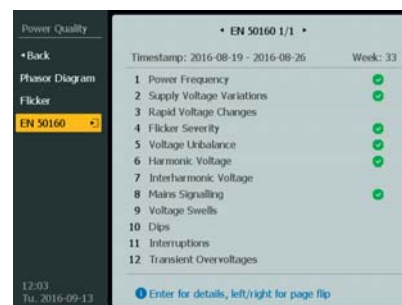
Power Quality
• Back
Phasor Diagram
Flicker
EN 50160
12:03
Tu. 2016-09-13

◂ EN 50160 1/1 ▸
Timestamp: 2016-08-19 - 2016-08-26 Week: 33
1 Power Frequency
2 Supply Voltage Variations
3 Rapid Voltage Changes
4 Flicker Severity
5 Voltage Unbalance
6 Harmonic Voltage
7 Interharmonic Voltage
8 Mains Signalling
9 Voltage Swells
10 Dips
11 Interruptions
12 Transient Overvoltages
Enter for details, left/right for page flip